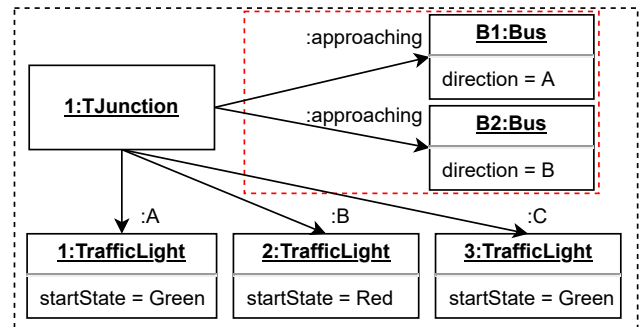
:approaching

B1:Bus

direction = A

1:TJunction

:approaching

B2:Bus

direction = B

:A

:B

:C

1:TrafficLight

startState = Green

2:TrafficLight

startState = Red

3:TrafficLight

startState = Green